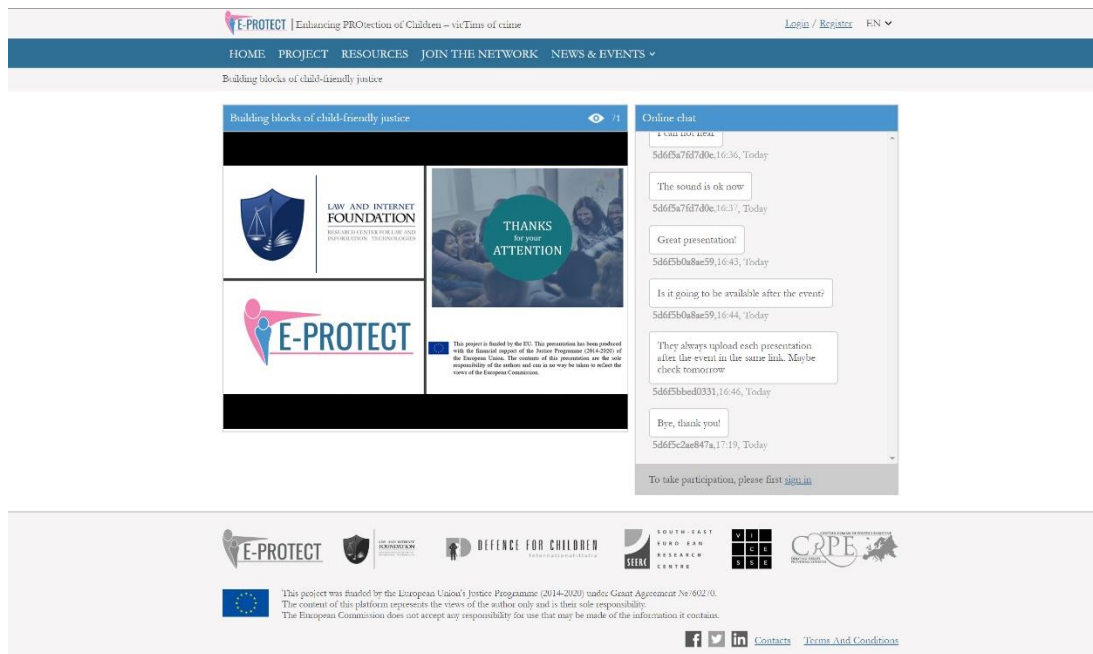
E-PROTECT | Enhancing PROtection of Children – vicTims of crime

Login / Register EN

HOME PROJECT RESOURCES JOIN THE NETWORK NEWS & EVENTS

Building blocks of child-friendly justice

Building blocks of child-friendly justice 71

LAW AND INTERNET FOUNDATION
RESEARCH CENTER FOR LAW AND INFORMATION TECHNOLOGIES

THANKS for your ATTENTION

E-PROTECT

This project is funded by the EU. This presentation has been produced with the financial support of the Justice Programme (2014-2020) of the European Union. The contents of this presentation are the sole responsibility of the authors and can in no way be taken to reflect the views of the European Commission.

Online chat

I can not hear
5d6f5a7fd7d0e,16:36, Today

The sound is ok now
5d6f5a7fd7d0e,16:37, Today

Great presentation!
5d6f5b0a8ae59,16:43, Today

Is it going to be available after the event?
5d6f5b0a8ae59,16:44, Today

They always upload esch presentation after the event in the same link. Maybe check tomorrow
5d6f5bbed0331,16:46, Today

Bye, thank you!
5d6f5c2ae847a,17:19, Today

To take participation, please first sign in

E-PROTECT

LAW AND INTERNET FOUNDATION

DEFENCE FOR CHILDREN International Italia

SOUTH-EAST EUROPEAN RESEARCH CENTRE SEERC

V I C E S S E

CSPE

This project was funded by the European Union's Justice Programme (2014-2020) under Grant Agreement №760270.
The content of this platform represents the views of the author only and is their sole responsibility.
The European Commission does not accept any responsibility for use that may be made of the information it contains.

Contacts Terms And Conditions